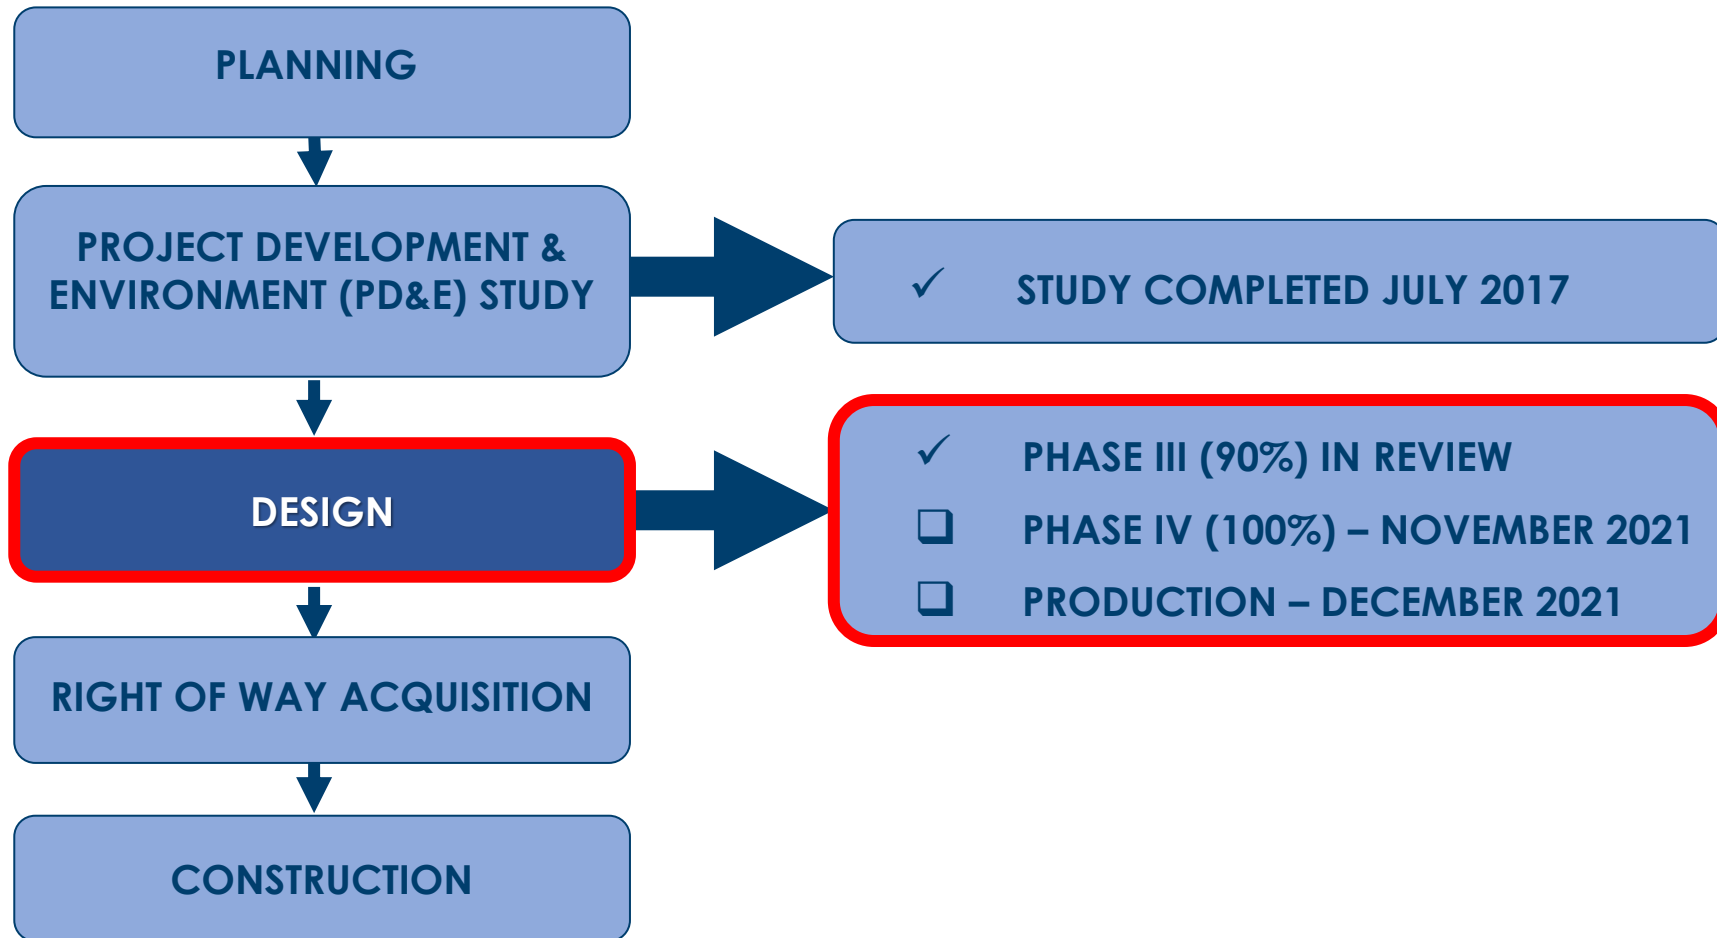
PLANNING

PROJECT DEVELOPMENT & ENVIRONMENT (PD&E) STUDY

✓ STUDY COMPLETED JULY 2017

DESIGN

✓ PHASE III (90%) IN REVIEW
❑ PHASE IV (100%) – NOVEMBER 2021
❑ PRODUCTION – DECEMBER 2021

RIGHT OF WAY ACQUISITION

CONSTRUCTION